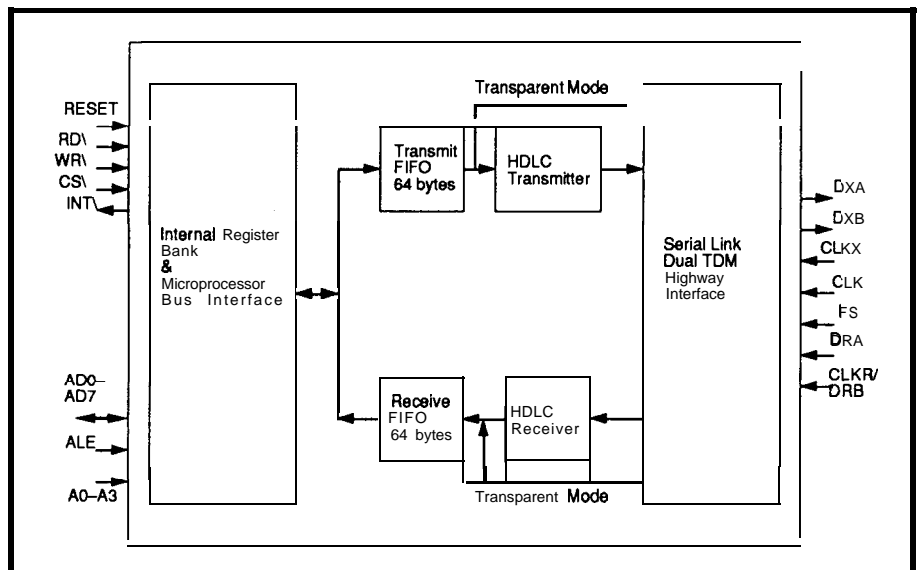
Transparent Mode

RESET
RD\
WR\
CS\
INT\

Internal Register Bank & Microprocessor Bus Interface

Transmit FIFO 64 bytes

HDLC Transmitter

Serial Link Dual TDM Highway Interface

DXA
DXB
CLKX
CLK
FS
DRA
CLKR/ DRB

AD0– AD7
ALE
A0–A3

Receive FIFO 64 bytes

HDLC Receiver

Transparent Mode